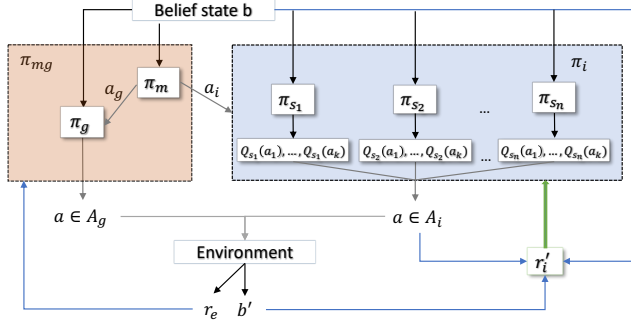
Belief state b

$\pi_{mg}$

$\pi_m$

$a_g$

$a_i$

$\pi_g$

$\pi_i$

$\pi_{s_1}$

$\pi_{s_2}$

...

$\pi_{s_n}$

$Q_{s_1}(a_1), \dots, Q_{s_1}(a_k)$

$Q_{s_2}(a_1), \dots, Q_{s_2}(a_k)$

...

$Q_{s_n}(a_1), \dots, Q_{s_n}(a_k)$

$a \in A_g$

$a \in A_i$

Environment

$r_i'$

$r_e$

$b'$